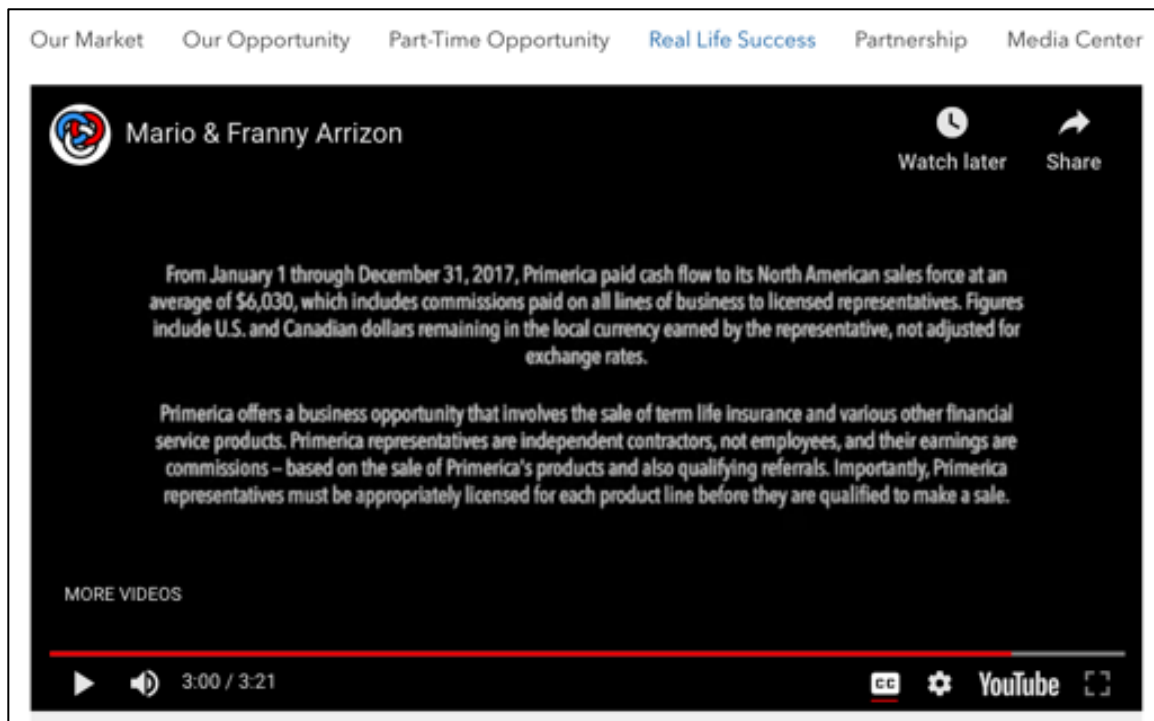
Our Market Our Opportunity Part-Time Opportunity Real Life Success Partnership Media Center

Mario & Franny Arrizon

Watch later

Share

From January 1 through December 31, 2017, Primerica paid cash flow to its North American sales force at an average of $6,030, which includes commissions paid on all lines of business to licensed representatives. Figures include U.S. and Canadian dollars remaining in the local currency earned by the representative, not adjusted for exchange rates.

Primerica offers a business opportunity that involves the sale of term life insurance and various other financial service products. Primerica representatives are independent contractors, not employees, and their earnings are commissions – based on the sale of Primerica's products and also qualifying referrals. Importantly, Primerica representatives must be appropriately licensed for each product line before they are qualified to make a sale.

MORE VIDEOS

3:00 / 3:21

CC

YouTube